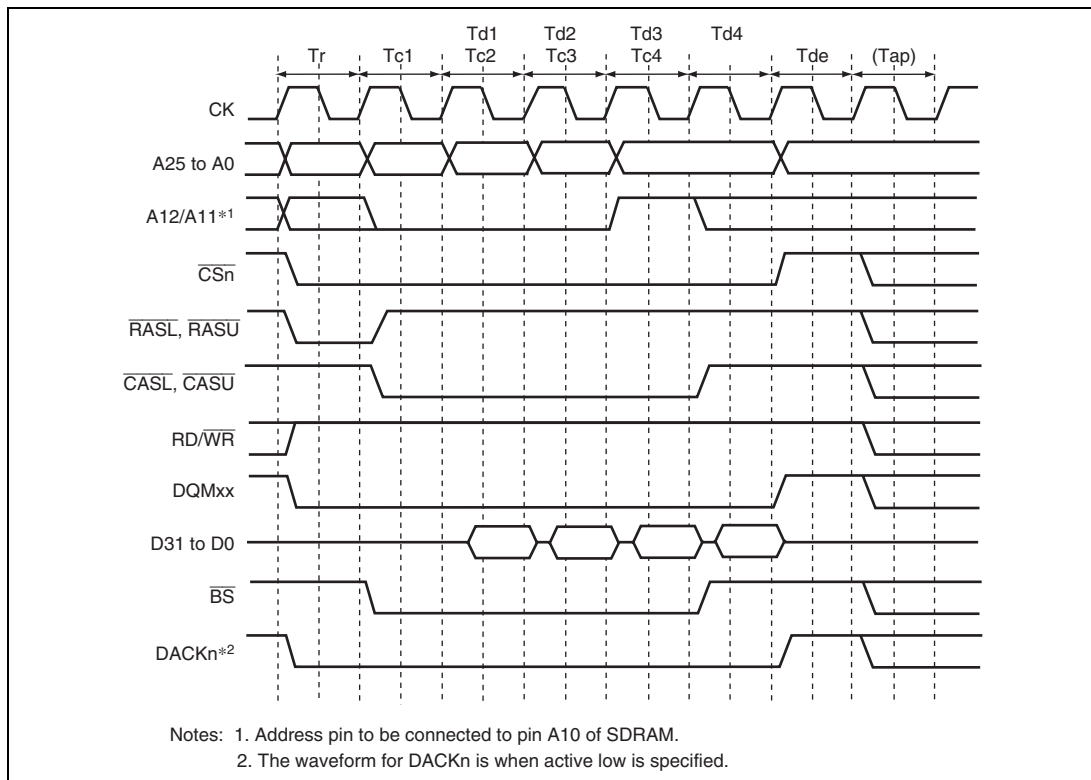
Tr

Tc1

Td1
Tc2

Td2
Tc3

Td3
Tc4

Td4

Tde

(Tap)

CK

A25 to A0

A12/A11$*^1$

$\overline{\text{CSn}}$

$\overline{\text{RASL}}$, $\overline{\text{RASU}}$

$\overline{\text{CASL}}$, $\overline{\text{CASU}}$

RD/$\overline{\text{WR}}$

DQMxx

D31 to D0

$\overline{\text{BS}}$

DACKn$*^2$

Notes: 1. Address pin to be connected to pin A10 of SDRAM.
2. The waveform for DACKn is when active low is specified.